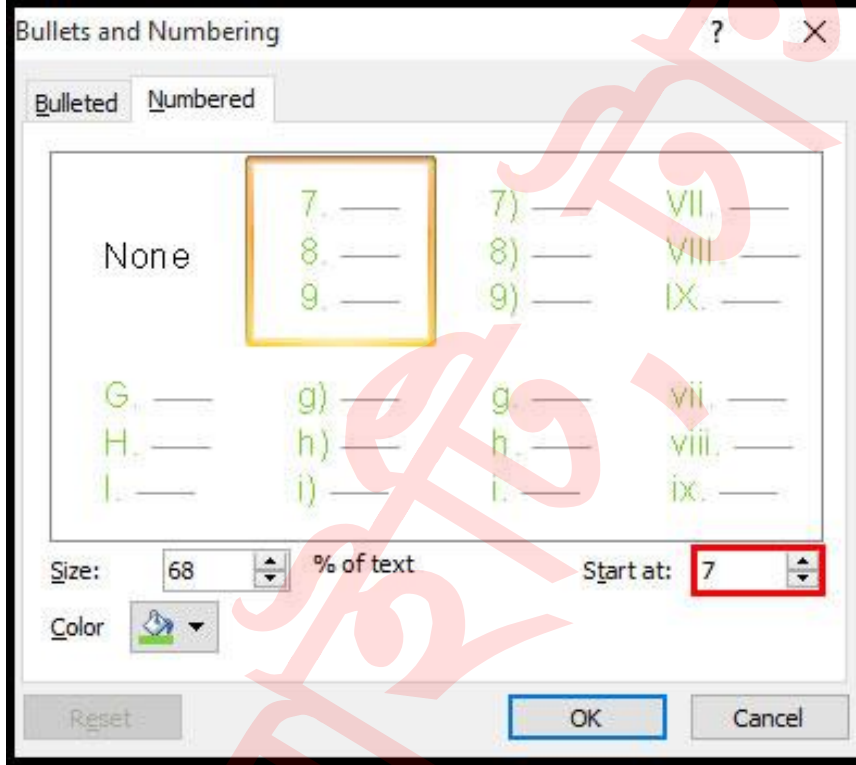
Bullets and Numbering ? X

Bulleted Numbered

None

7. ——
8. ——
9. ——

7) ——
8) ——
9) ——

VII. ——
VIII. ——
IX. ——

G. ——
H. ——
I. ——

g) ——
h) ——
i) ——

g. ——
h. ——
i. ——

vii. ——
viii. ——
ix. ——

Size: 68 % of text

Start at: 7

Color

Reset

OK

Cancel